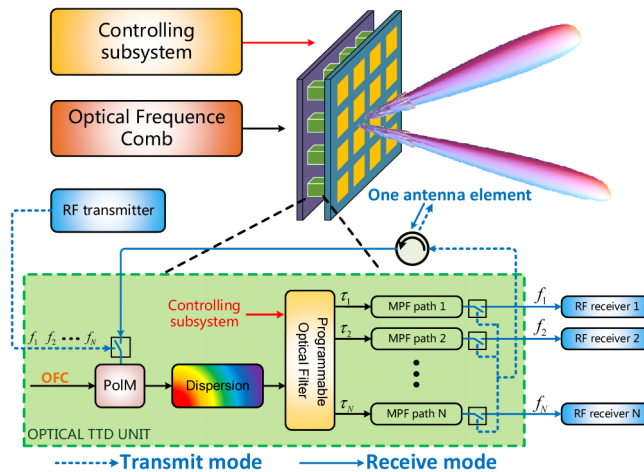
Controlling subsystem

Optical Frequence Comb

RF transmitter

One antenna element

Controlling subsystem

Programmable Optical Filter

$\tau_1$

$\tau_2$

$\tau_N$

MPF path 1

MPF path 2

MPF path N

$f_1$

$f_2$

$f_N$

RF receiver 1

RF receiver 2

RF receiver N

$f_1$ $f_2$ ••• $f_N$

OFC

PolM

Dispersion

OPTICAL TTD UNIT

Transmit mode

Receive mode